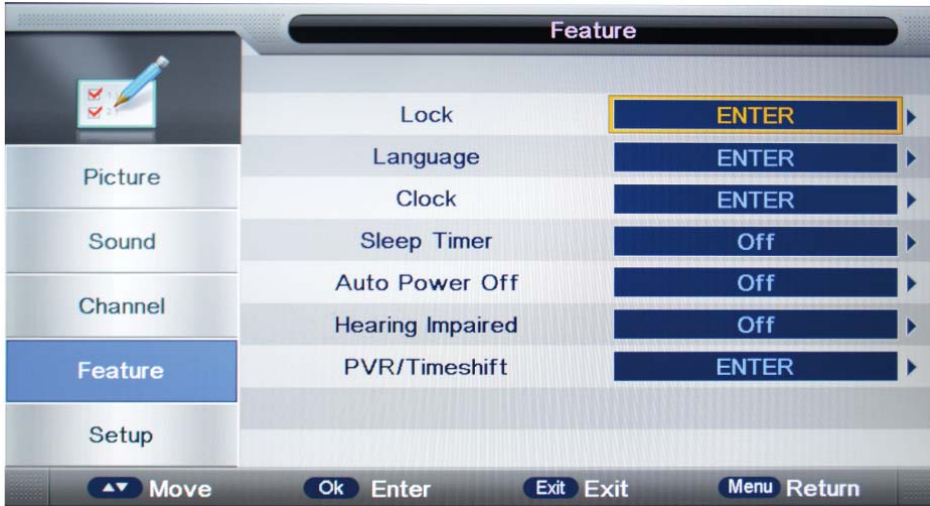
Feature

Picture
Sound
Channel
Feature
Setup

| | |
|---|---|
| Lock | ENTER |
| Language | ENTER |
| Clock | ENTER |
| Sleep Timer | Off |
| Auto Power Off | Off |
| Hearing Impaired | Off |
| PVR/Timeshift | ENTER |

▲▼ Move Ok Enter Exit Exit Menu Return